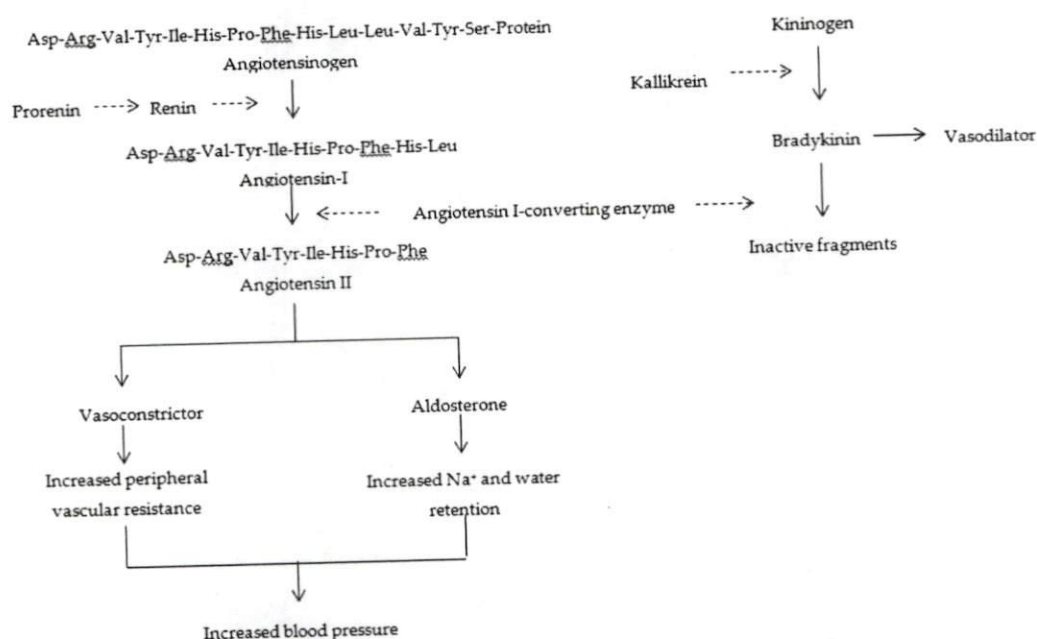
Asp-Arg-Val-Tyr-Ile-His-Pro-Phe-His-Leu-Leu-Val-Tyr-Ser-Protein

Angiotensinogen

Prorenin → Renin

Asp-Arg-Val-Tyr-Ile-His-Pro-Phe-His-Leu

Angiotensin-I

Angiotensin I-converting enzyme

Asp-Arg-Val-Tyr-Ile-His-Pro-Phe

Angiotensin II

Vasoconstrictor

Increased peripheral vascular resistance

Aldosterone

Increased $Na^+$ and water retention

Increased blood pressure

Kininogen

Kallikrein

Bradykinin → Vasodilator

Inactive fragments